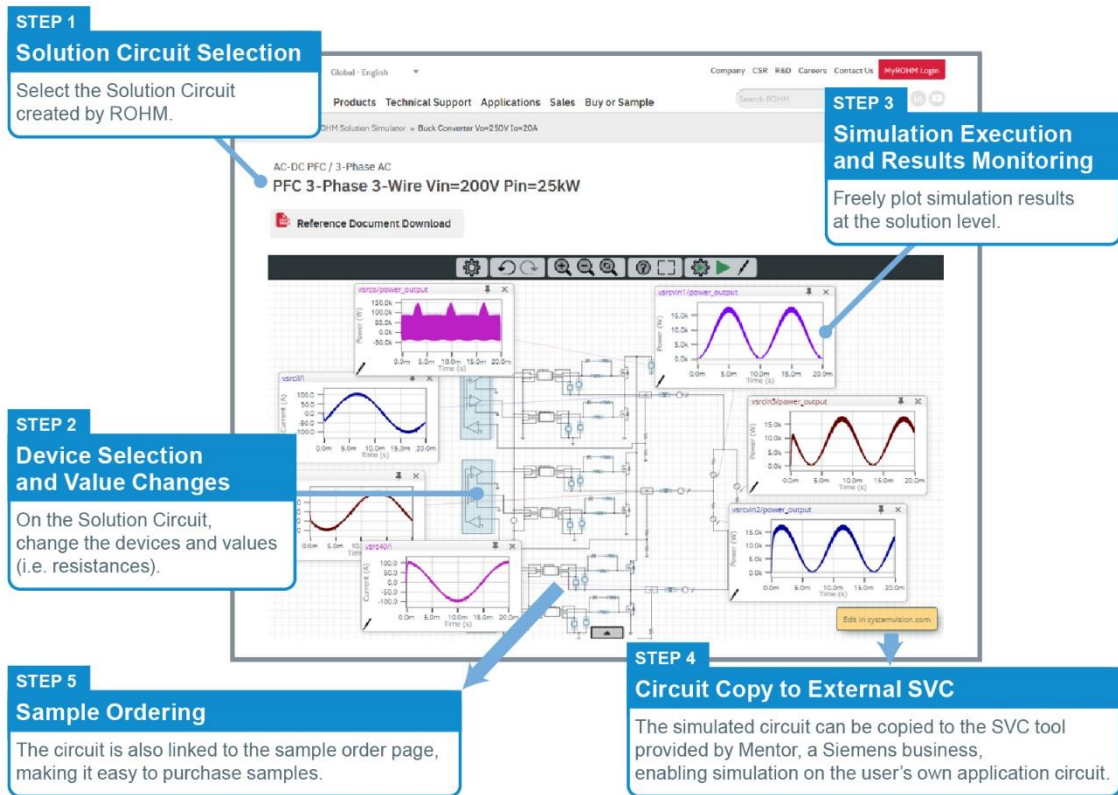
STEP 1
Solution Circuit Selection
Select the Solution Circuit created by ROHM.

Global · English

Company CSR R&D Careers Contact Us MyROHM Login

Products Technical Support Applications Sales Buy or Sample

Search ROHM

ROHM Solution Simulator » Buck Converter Vo=2.50V Io=20A

STEP 3
Simulation Execution and Results Monitoring
Freely plot simulation results at the solution level.

AC-DC PFC / 3-Phase AC
PFC 3-Phase 3-Wire Vin=200V Pin=25kW

Reference Document Download

vsrco/power_output
150.0k
100.0k
50.0k
0.0k
-50.0k
Power (W)
0.0m 5.0m 10.0m 15.0m 20.0m
Time (s)

vsrcvin1/power_output
15.0k
10.0k
5.0k
0.0k
Power (W)
0.0m 5.0m 10.0m 15.0m 20.0m
Time (s)

vsrcil/i
100.0
50.0
0.0
-50.0
-100.0
Current (A)
0.0m 5.0m 10.0m 15.0m 20.0m
Time (s)

vsrcvin3/power_output
15.0k
10.0k
5.0k
0.0k
Power (W)
0.0m 5.0m 10.0m 15.0m 20.0m
Time (s)

STEP 2
Device Selection and Value Changes
On the Solution Circuit, change the devices and values (i.e. resistances).

0.0m 5.0m 10.0m

vsrc40/i
100.0
50.0
0.0
-50.0
-100.0
Current (A)
0.0m 5.0m 10.0m 15.0m 20.0m
Time (s)

vsrcvin2/power_output
15.0k
10.0k
5.0k
0.0k
Power (W)
0.0m 5.0m 10.0m 15.0m 20.0m
Time (s)

Edit in systemvision.com

STEP 4
Circuit Copy to External SVC
The simulated circuit can be copied to the SVC tool provided by Mentor, a Siemens business, enabling simulation on the user's own application circuit.

STEP 5
Sample Ordering
The circuit is also linked to the sample order page, making it easy to purchase samples.